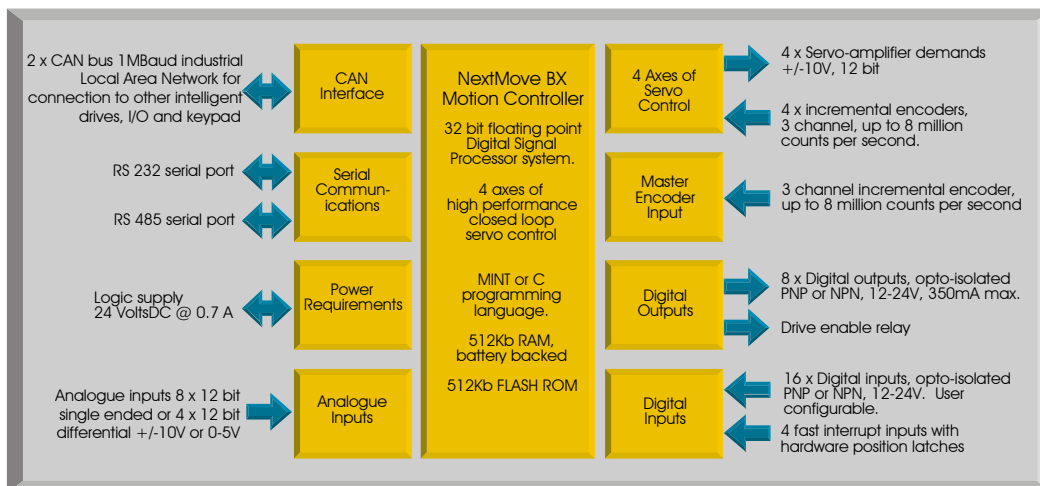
2 x CAN bus 1MBaud industrial Local Area Network for connection to other intelligent drives, I/O and keypad

CAN Interface

NextMove BX Motion Controller

32 bit floating point Digital Signal Processor system.

4 axes of high performance closed loop servo control

MINT or C programming language.

512Kb RAM, battery backed

512Kb FLASH ROM

4 Axes of Servo Control

4 x Servo-amplifier demands +/-10V, 12 bit

4 x incremental encoders, 3 channel, up to 8 million counts per second.

RS 232 serial port

RS 485 serial port

Serial Communications

Master Encoder Input

3 channel incremental encoder, up to 8 million counts per second

Logic supply 24 VoltsDC @ 0.7 A

Power Requirements

Digital Outputs

8 x Digital outputs, opto-isolated PNP or NPN, 12-24V, 350mA max.

Drive enable relay

Analogue inputs 8 x 12 bit single ended or 4 x 12 bit differential +/-10V or 0-5V

Analogue Inputs

Digital Inputs

16 x Digital inputs, opto-isolated PNP or NPN, 12-24V. User configurable.

4 fast interrupt inputs with hardware position latches